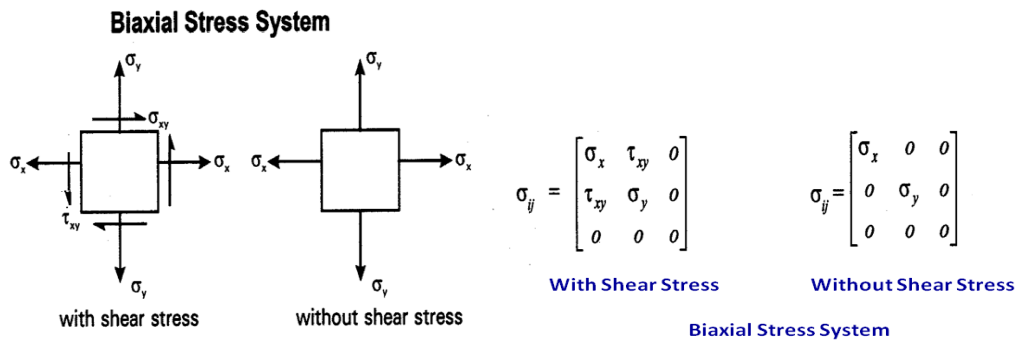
Biaxial Stress System

$\sigma_y$

$\sigma_{xy}$

$\sigma_x$

$\sigma_x$

$\tau_{xy}$

$\sigma_y$

with shear stress

$\sigma_y$

$\sigma_x$

$\sigma_x$

$\sigma_y$

without shear stress

$\sigma_{ij} = \begin{bmatrix} \sigma_x & \tau_{xy} & 0 \\ \tau_{xy} & \sigma_y & 0 \\ 0 & 0 & 0 \end{bmatrix}$

With Shear Stress

$\sigma_{ij} = \begin{bmatrix} \sigma_x & 0 & 0 \\ 0 & \sigma_y & 0 \\ 0 & 0 & 0 \end{bmatrix}$

Without Shear Stress

Biaxial Stress System